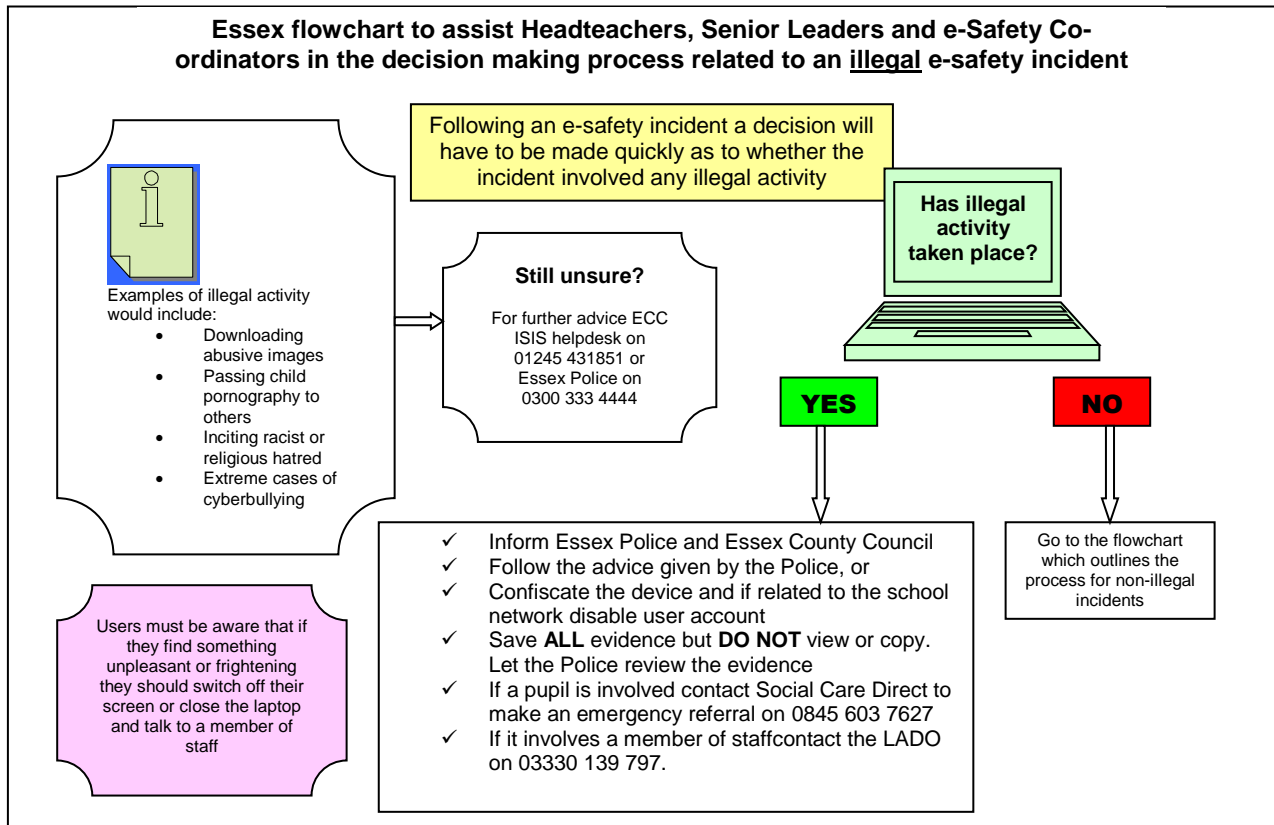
**Essex flowchart to assist Headteachers, Senior Leaders and e-Safety Co-ordinators in the decision making process related to an illegal e-safety incident**

Following an e-safety incident a decision will have to be made quickly as to whether the incident involved any illegal activity

Examples of illegal activity would include:
- Downloading abusive images
- Passing child pornography to others
- Inciting racist or religious hatred
- Extreme cases of cyberbullying

**Still unsure?**

For further advice ECC ISIS helpdesk on 01245 431851 or Essex Police on 0300 333 4444

**Has illegal activity taken place?**

YES

NO

✓ Inform Essex Police and Essex County Council
✓ Follow the advice given by the Police, or
✓ Confiscate the device and if related to the school network disable user account
✓ Save **ALL** evidence but **DO NOT** view or copy. Let the Police review the evidence
✓ If a pupil is involved contact Social Care Direct to make an emergency referral on 0845 603 7627
✓ If it involves a member of staffcontact the LADO on 03330 139 797.

Go to the flowchart which outlines the process for non-illegal incidents

Users must be aware that if they find something unpleasant or frightening they should switch off their screen or close the laptop and talk to a member of staff